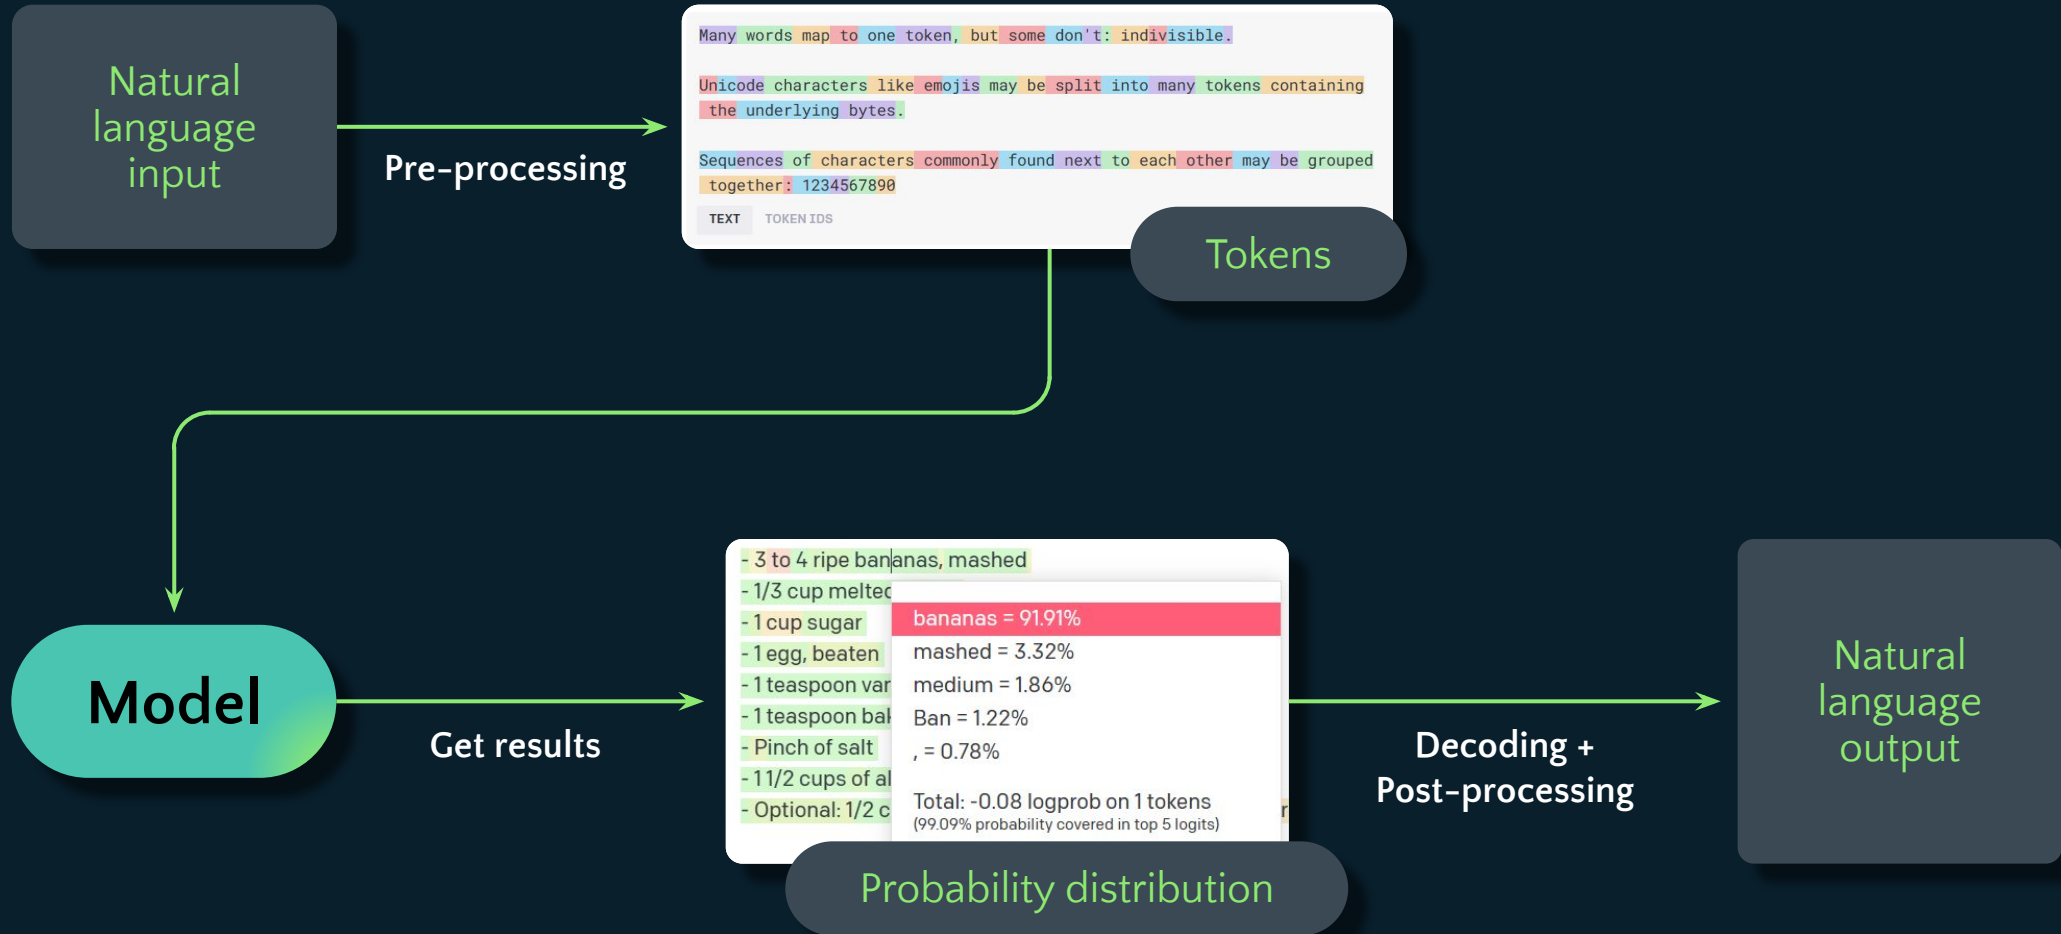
Natural language input

Pre-processing

Many words map to one token, but some don't: indivisible.

Unicode characters like emojis may be split into many tokens containing the underlying bytes.

Sequences of characters commonly found next to each other may be grouped together: 1234567890

TEXT TOKEN IDS

Tokens

Model

Get results

- 3 to 4 ripe ban|anas, mashed
- 1/3 cup meltec
- 1 cup sugar
- 1 egg, beaten
- 1 teaspoon var
- 1 teaspoon bal
- Pinch of salt
- 1 1/2 cups of al
- Optional: 1/2 c

bananas = 91.91%
mashed = 3.32%
medium = 1.86%
Ban = 1.22%
, = 0.78%

Total: -0.08 logprob on 1 tokens
(99.09% probability covered in top 5 logits)

Probability distribution

Decoding + Post-processing

Natural language output